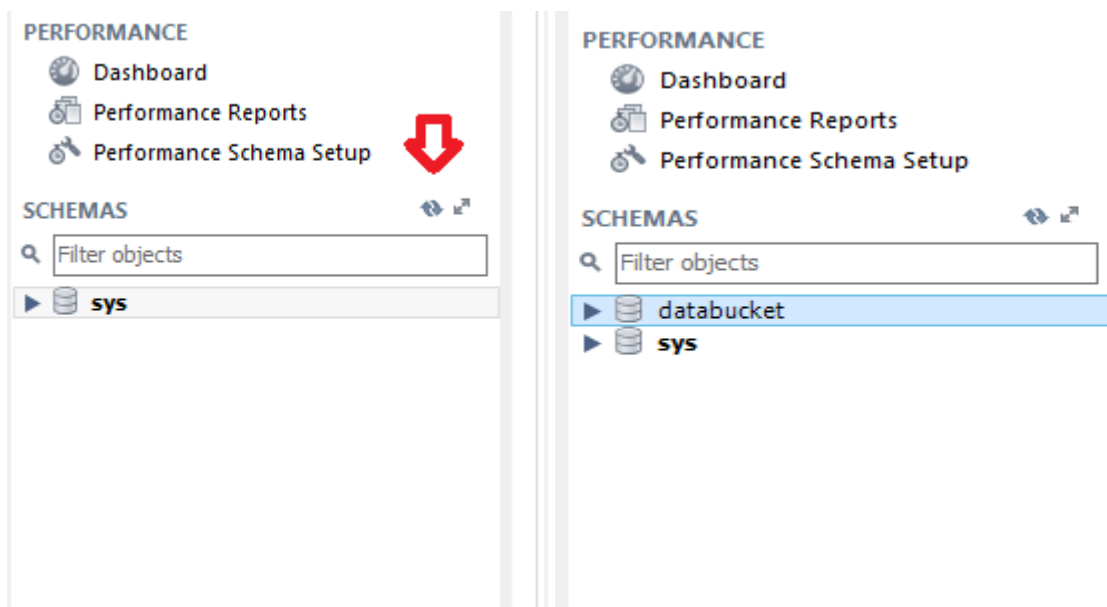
PERFORMANCE
Dashboard
Performance Reports
Performance Schema Setup

SCHEMAS

Filter objects

sys

PERFORMANCE
Dashboard
Performance Reports
Performance Schema Setup

SCHEMAS

Filter objects

databucket
sys